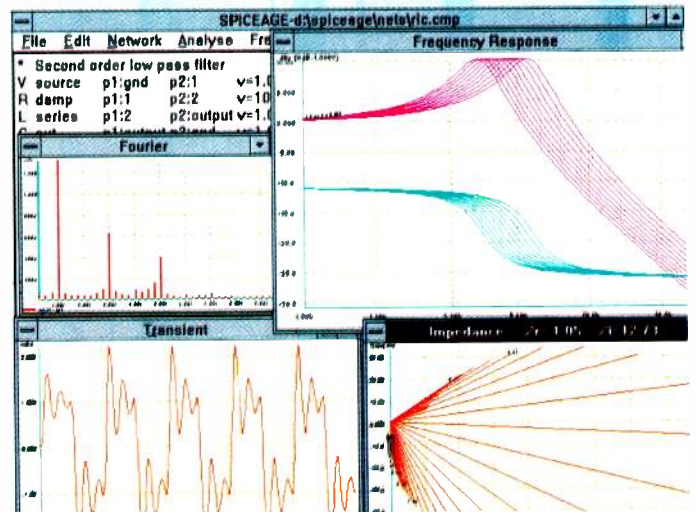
SPICEAGE-d:\spiceage\nets\rlc.cmp

File Edit Network Analyse Fr

* Second order low pass filter
V source p1:gnd p2:1 v=1.0
R damp p1:1 p2:2 v=10
L series p1:2 p2:output v=1.

Fourier

Frequency Response

Transient

Impedance